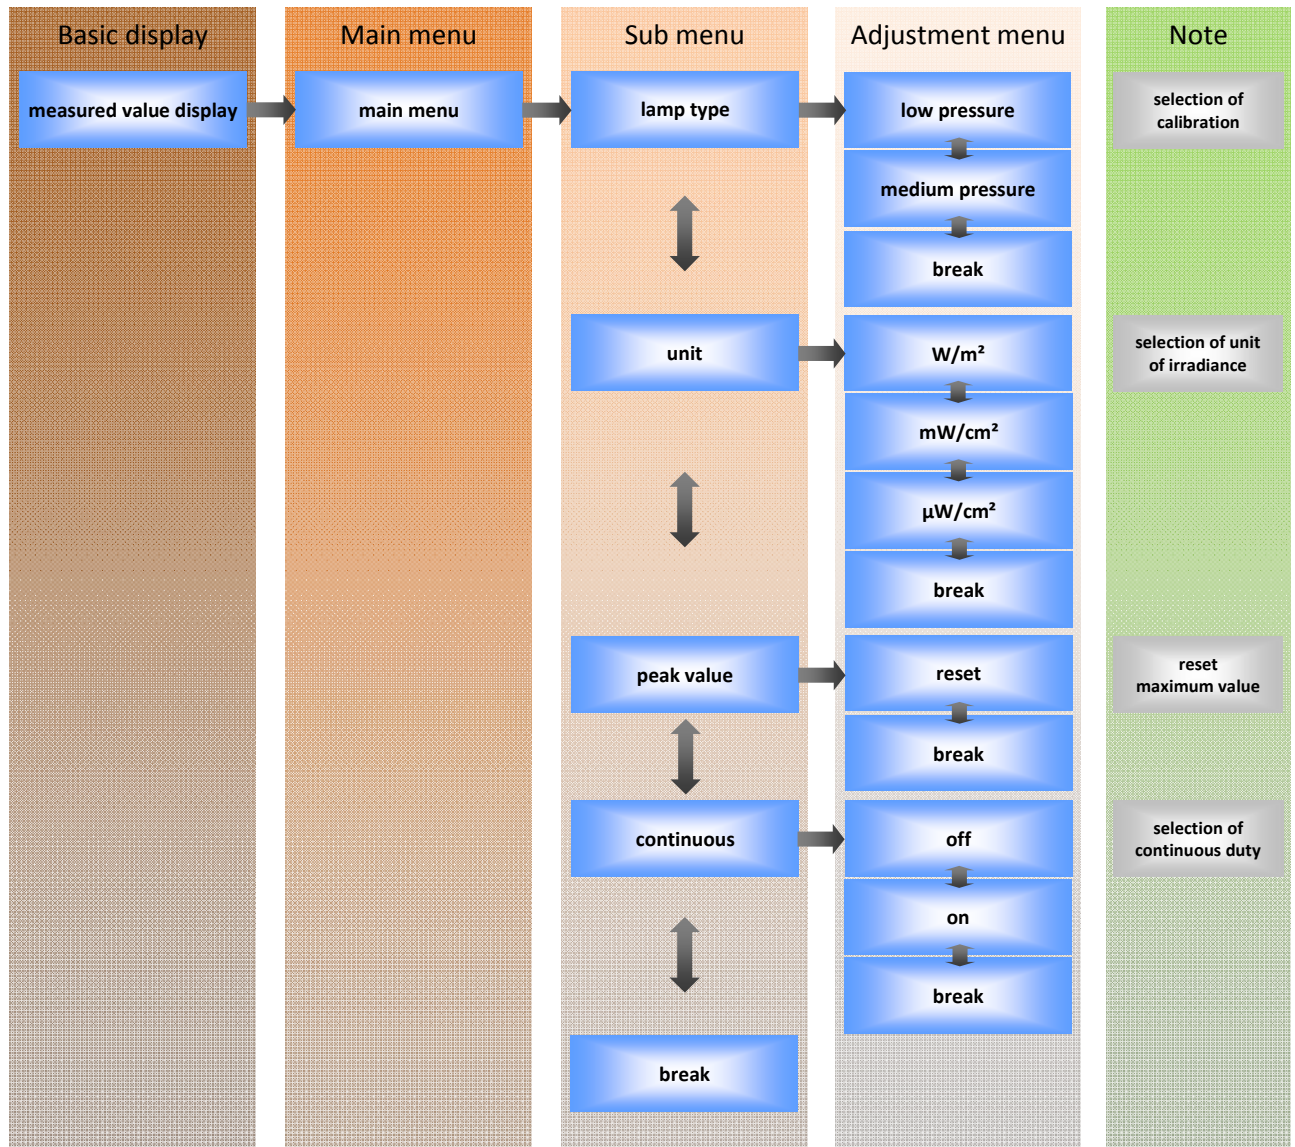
Basic display

measured value display

Main menu

main menu

Sub menu

lamp type

unit

peak value

continuous

break

Adjustment menu

low pressure

medium pressure

break

W/m²

mW/cm²

µW/cm²

break

reset

break

off

on

break

Note

selection of calibration

selection of unit of irradiance

reset maximum value

selection of continuous duty